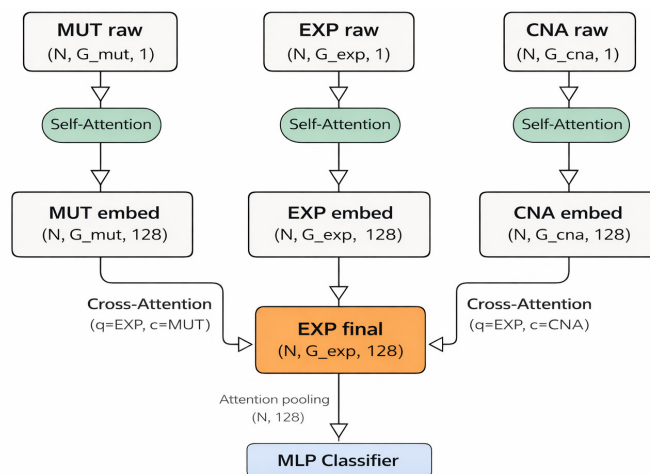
MUT raw
(N, G_mut, 1)

EXP raw
(N, G_exp, 1)

CNA raw
(N, G_cna, 1)

Self-Attention

Self-Attention

Self-Attention

MUT embed
(N, G_mut, 128)

EXP embed
(N, G_exp, 128)

CNA embed
(N, G_cna, 128)

Cross-Attention
(q=EXP, c=MUT)

EXP final
(N, G_exp, 128)

Cross-Attention
(q=EXP, c=CNA)

Attention pooling
(N, 128)

MLP Classifier